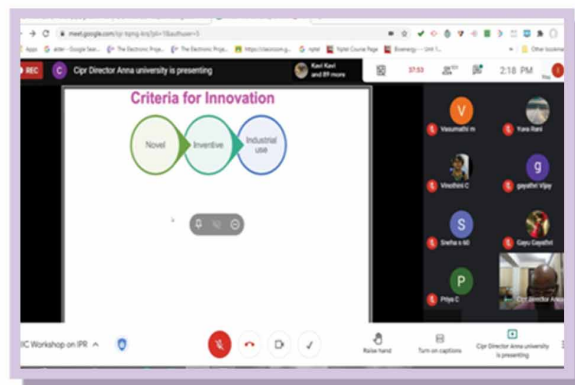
meet.google.com/cjr-trpmg-knv?pli=1&authuser=0

Apps  G arler - Google Sear...  The Electronic Proje...  The Electronic Proje...  https://classroom.g...  G rsplat  Ysplat Course Page  Bioenergy -- Unit 1...  Other bookmarks

REC  C  Cipr Director Anna university is presenting  Kavi Kavi and 89 more  37  53  2:18 PM  You

Criteria for Innovation

Novel  Inventive  Industrial use

V  Vasumathi m
Yuva Rani
Vinothini C
g  gayathri Vijay
S  Sneha s sai
Gayu Gayathri
P  Priya C
Cipr Director Anna

IC Workshop on IPR ^

Raise hand  Turn on captions  Cipr Director Anna university is presenting